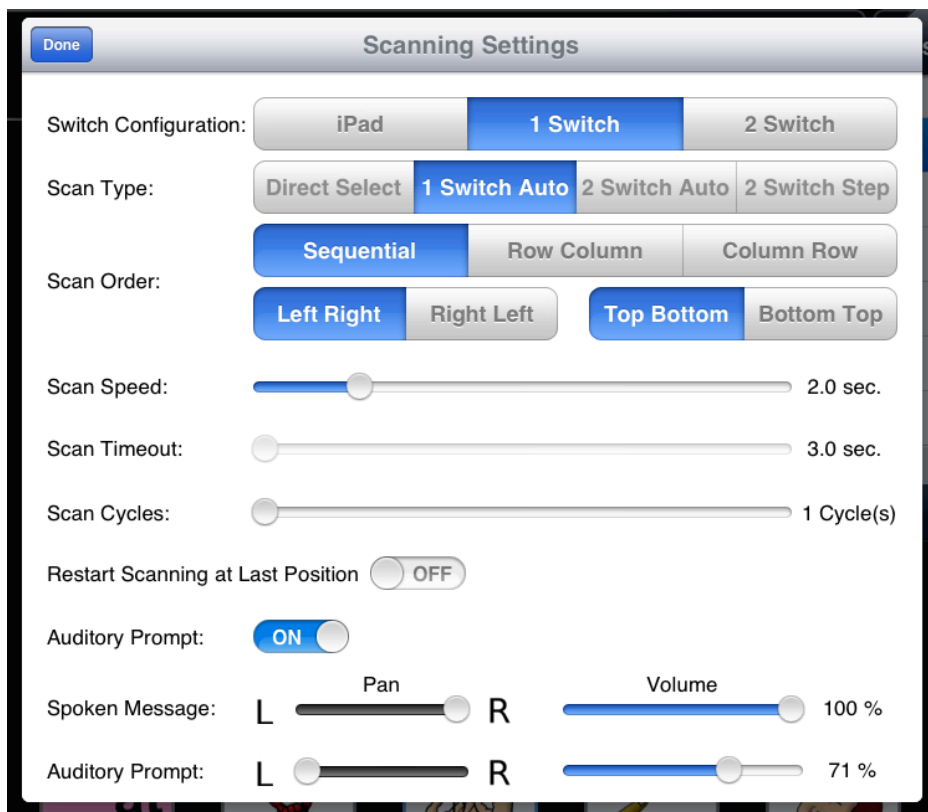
Done

Scanning Settings

Switch Configuration: iPad 1 Switch 2 Switch

Scan Type: Direct Select 1 Switch Auto 2 Switch Auto 2 Switch Step

Scan Order: Sequential Row Column Column Row

Left Right Right Left Top Bottom Bottom Top

Scan Speed: 2.0 sec.

Scan Timeout: 3.0 sec.

Scan Cycles: 1 Cycle(s)

Restart Scanning at Last Position OFF

Auditory Prompt: ON

Pan Volume

Spoken Message: L R 100 %

Auditory Prompt: L R 71 %